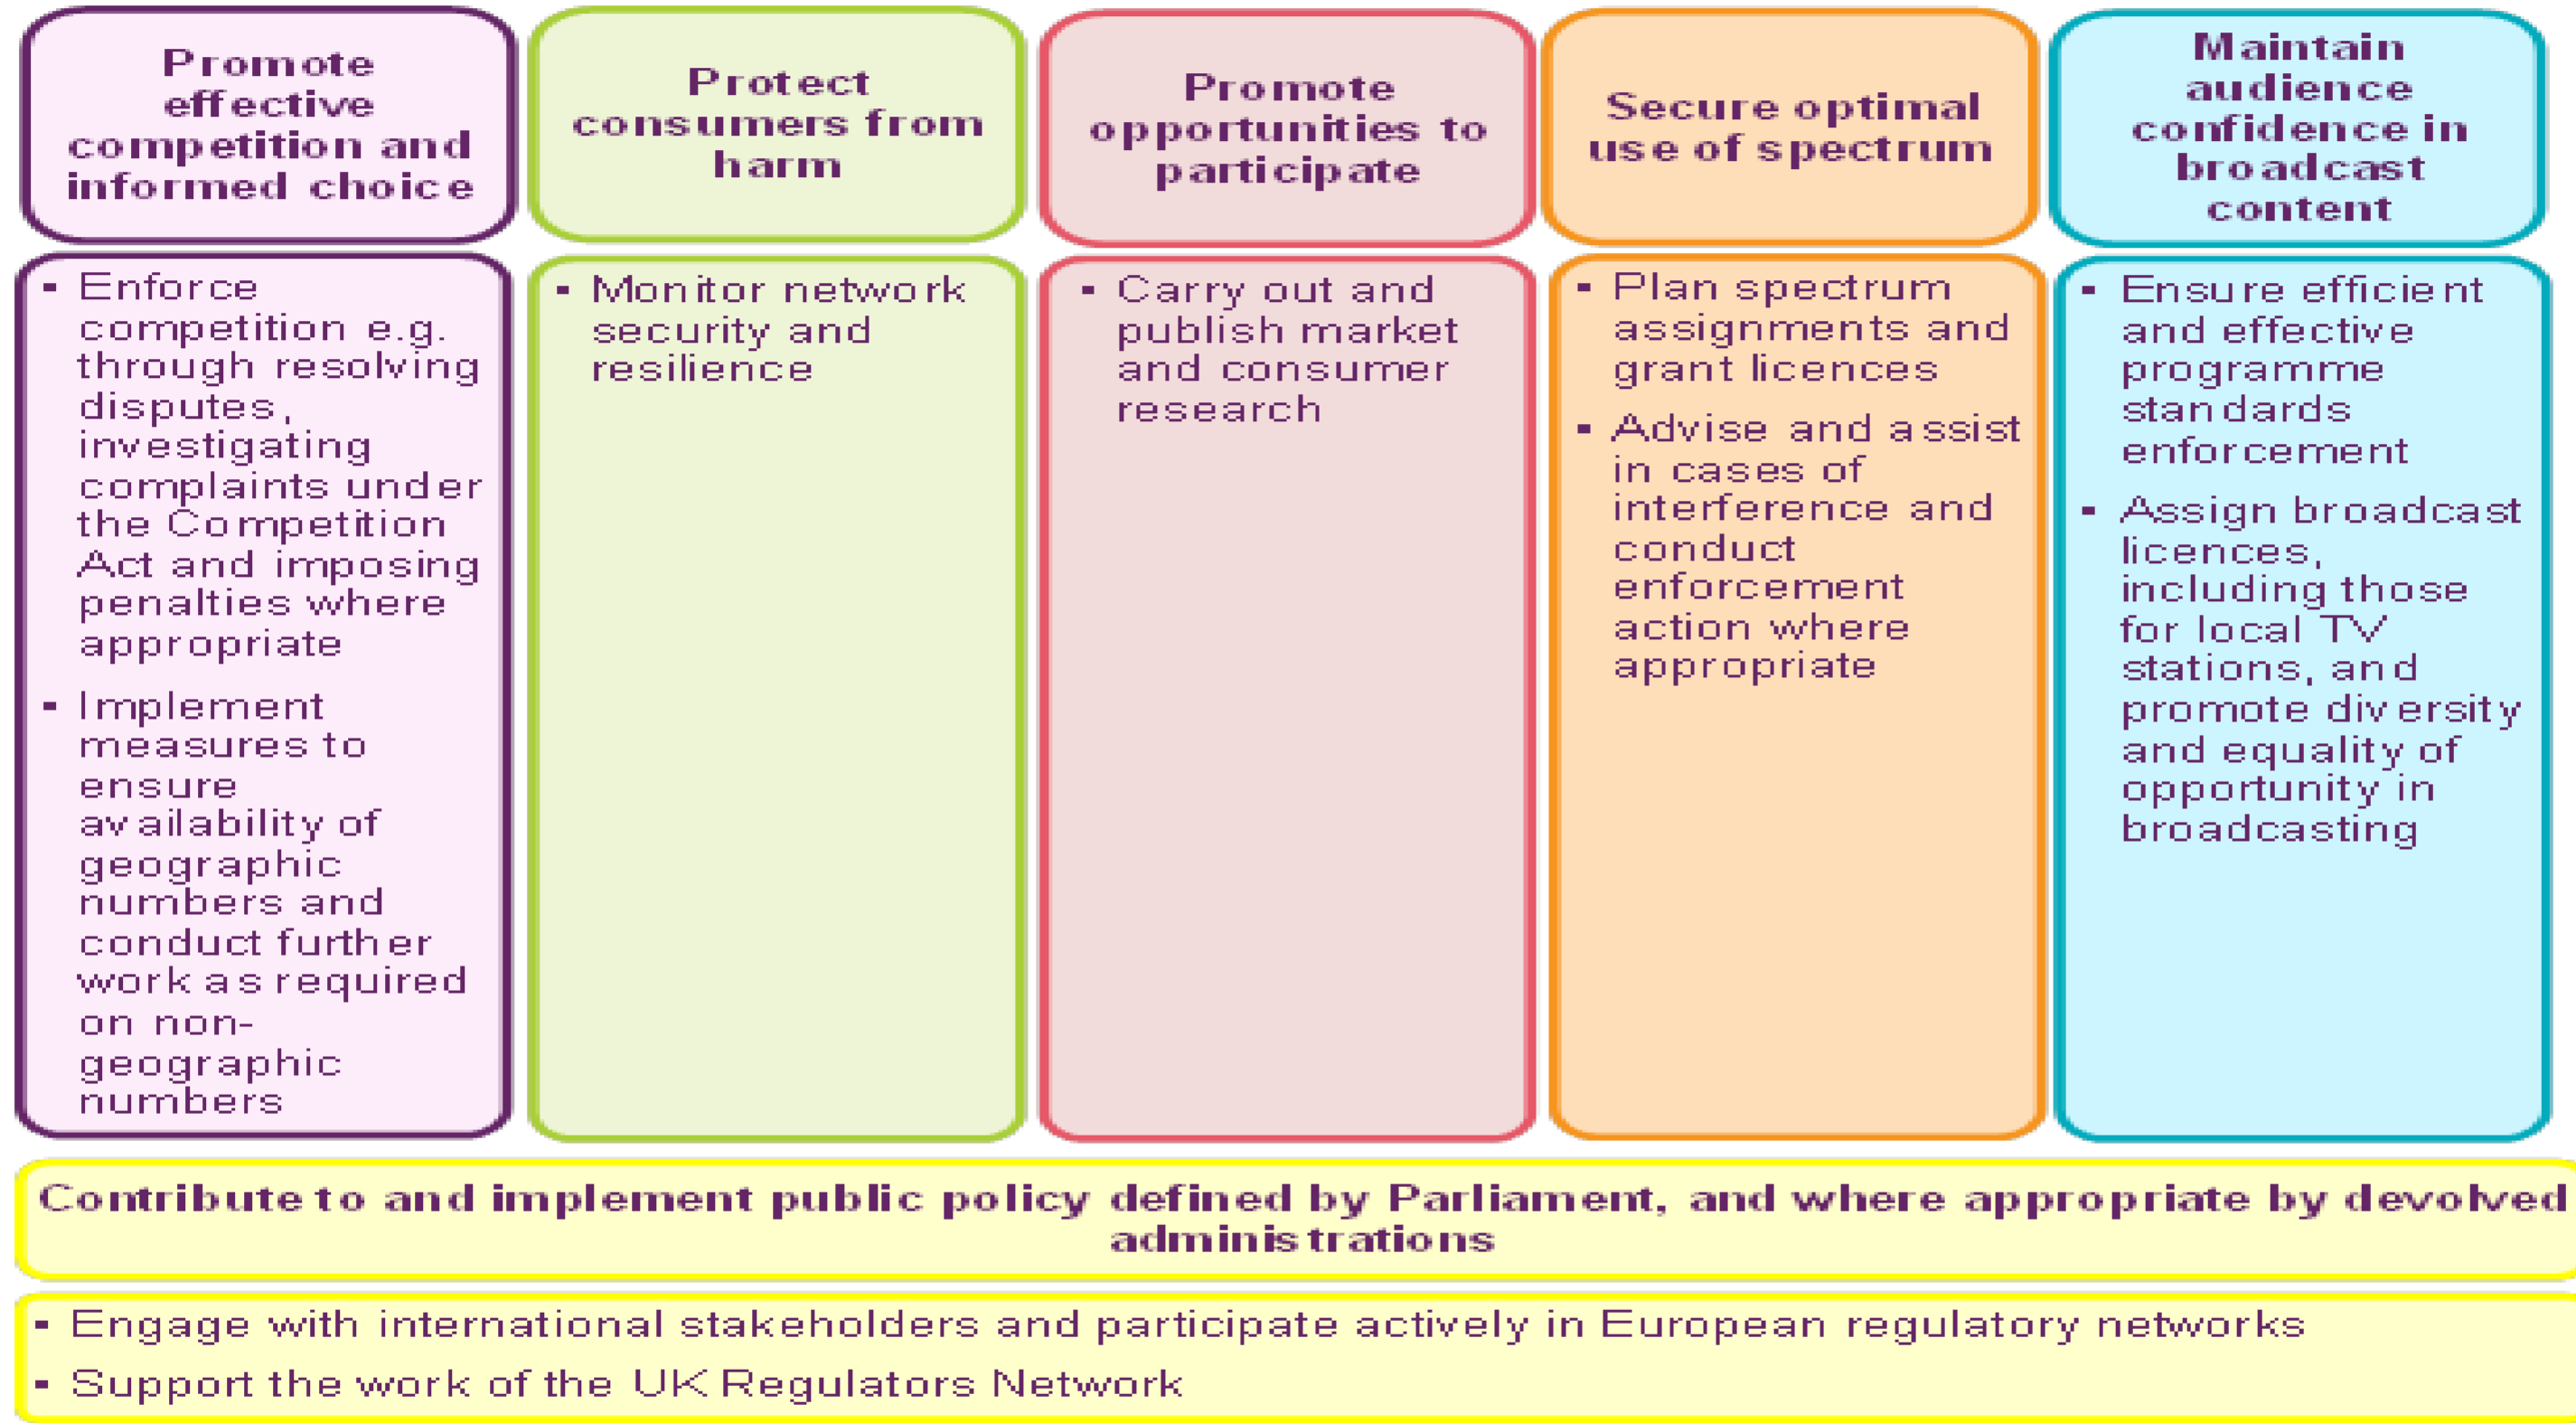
Promote effective competition and informed choice

- Enforce competition e.g. through resolving disputes, investigating complaints under the Competition Act and imposing penalties where appropriate
- Implement measures to ensure availability of geographic numbers and conduct further work as required on non-geographic numbers

Protect consumers from harm

- Monitor network security and resilience

Promote opportunities to participate

- Carry out and publish market and consumer research

Secure optimal use of spectrum

- Plan spectrum assignments and grant licences
- Advise and assist in cases of interference and conduct enforcement action where appropriate

Maintain audience confidence in broadcast content

- Ensure efficient and effective programme standards enforcement
- Assign broadcast licences, including those for local TV stations, and promote diversity and equality of opportunity in broadcasting

Contribute to and implement public policy defined by Parliament, and where appropriate by devolved administrations

- Engage with international stakeholders and participate actively in European regulatory networks
- Support the work of the UK Regulators Network